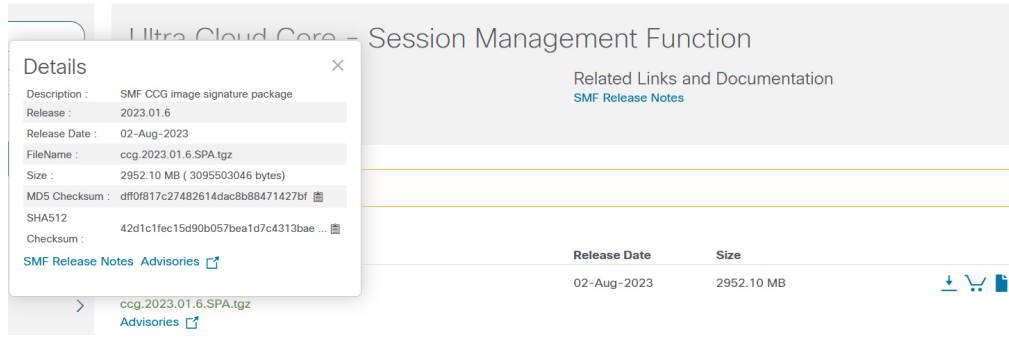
Ultra Cloud Core - Session Management Function

Details

| Description : | SMF CCG image signature package |
|---|---|
| Release : | 2023.01.6 |
| Release Date : | 02-Aug-2023 |
| FileName : | ccg.2023.01.6.SPA.tgz |
| Size : | 2952.10 MB ( 3095503046 bytes) |
| MD5 Checksum : | dff0f817c27482614dac8b88471427bf |
| SHA512 Checksum : | 42d1c1fec15d90b057bea1d7c4313bae ... |

SMF Release Notes Advisories

Related Links and Documentation
SMF Release Notes

| | Release Date | Size |
|---|---|---|
| ccg.2023.01.6.SPA.tgz Advisories | 02-Aug-2023 | 2952.10 MB |